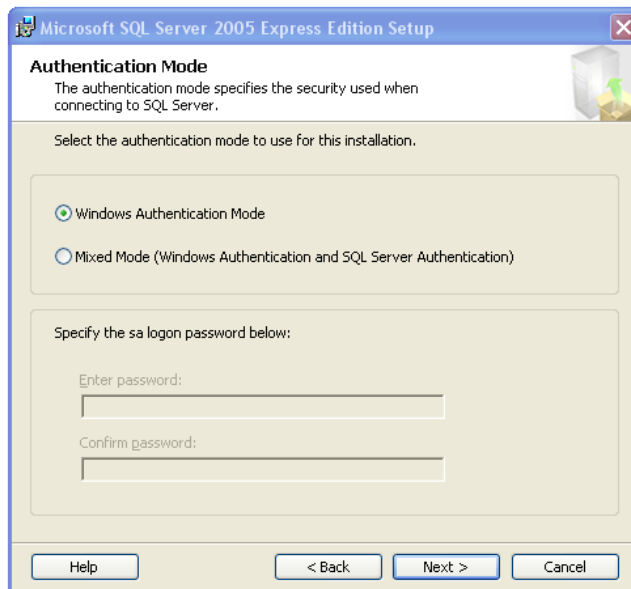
Microsoft SQL Server 2005 Express Edition Setup

Authentication Mode

The authentication mode specifies the security used when connecting to SQL Server.

Select the authentication mode to use for this installation.

Windows Authentication Mode

Mixed Mode (Windows Authentication and SQL Server Authentication)

Specify the sa logon password below:

Enter password:

Confirm password:

Help

< Back

Next >

Cancel